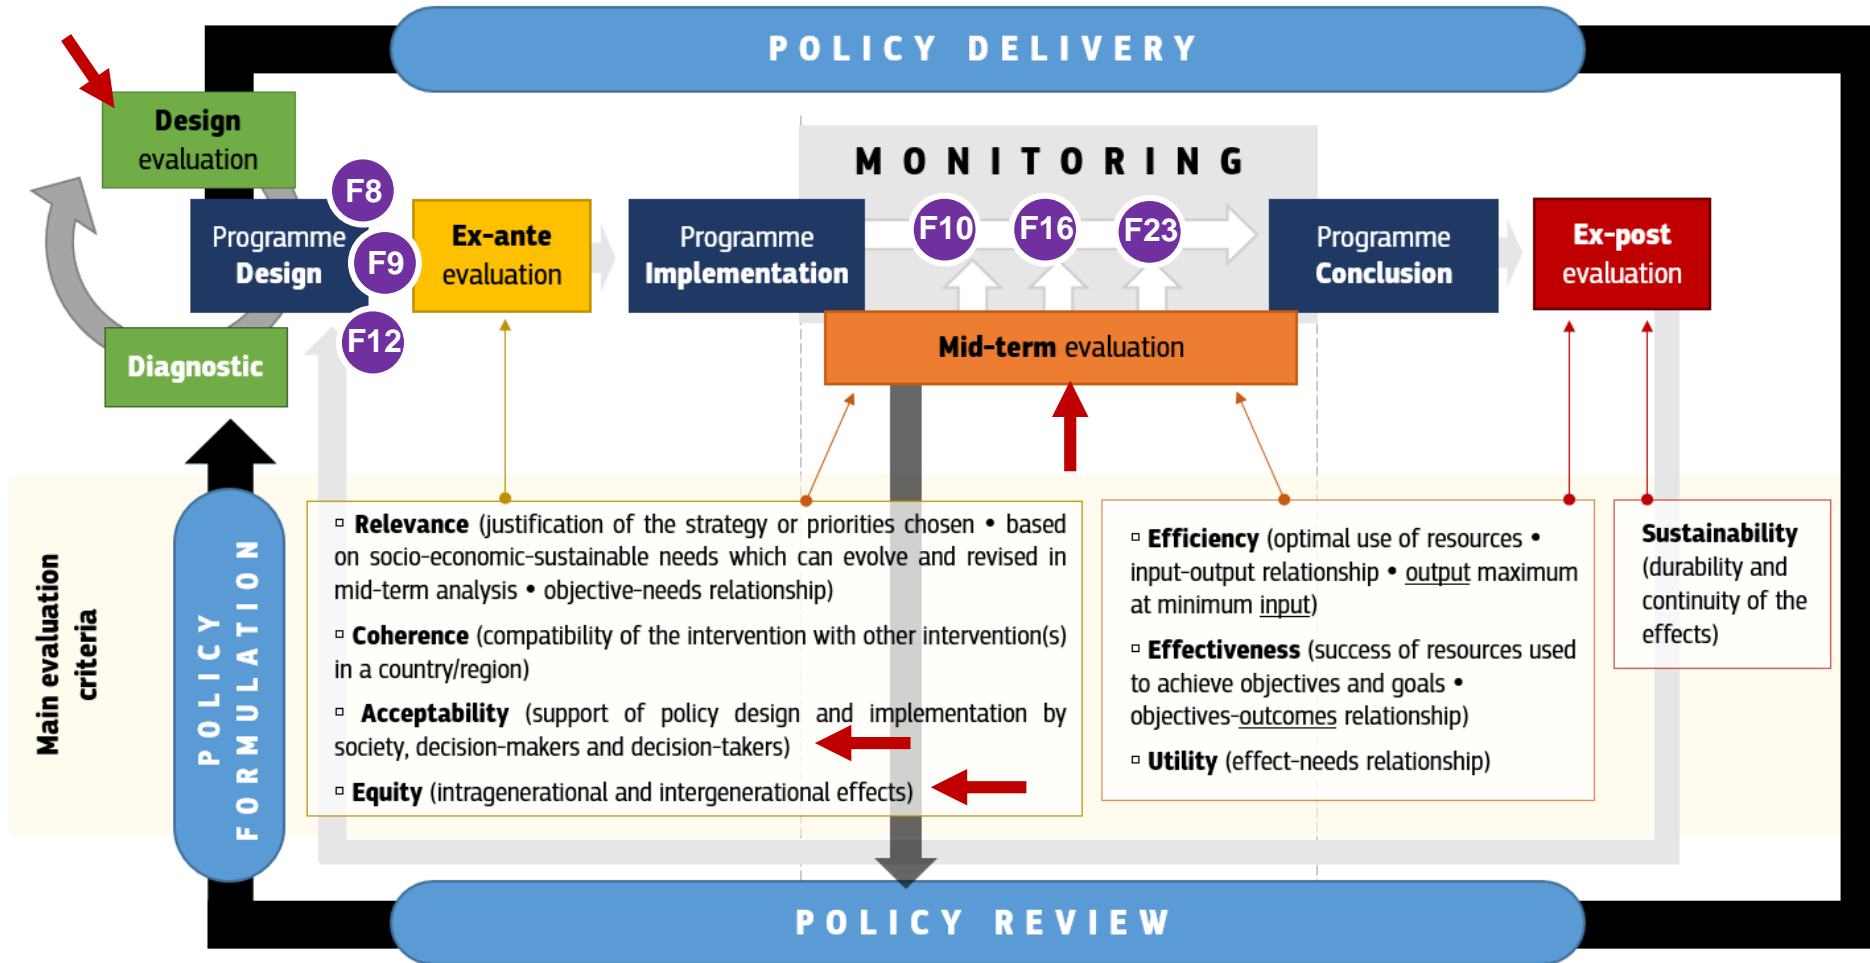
POLICY DELIVERY

Design evaluation

F8

Programme Design

F9

F12

Diagnostic

Ex-ante evaluation

MONITORING

Programme Implementation

F10

F16

F23

Programme Conclusion

Ex-post evaluation

Mid-term evaluation

Main evaluation criteria

POLICY FORMULATION

▫ **Relevance** (justification of the strategy or priorities chosen • based on socio-economic-sustainable needs which can evolve and revised in mid-term analysis • objective-needs relationship)

▫ **Coherence** (compatibility of the intervention with other intervention(s) in a country/region)

▫ **Acceptability** (support of policy design and implementation by society, decision-makers and decision-takers)

▫ **Equity** (intragenerational and intergenerational effects)

▫ **Efficiency** (optimal use of resources • input-output relationship • output maximum at minimum input)

▫ **Effectiveness** (success of resources used to achieve objectives and goals • objectives-outcomes relationship)

▫ **Utility** (effect-needs relationship)

**Sustainability** (durability and continuity of the effects)

POLICY REVIEW